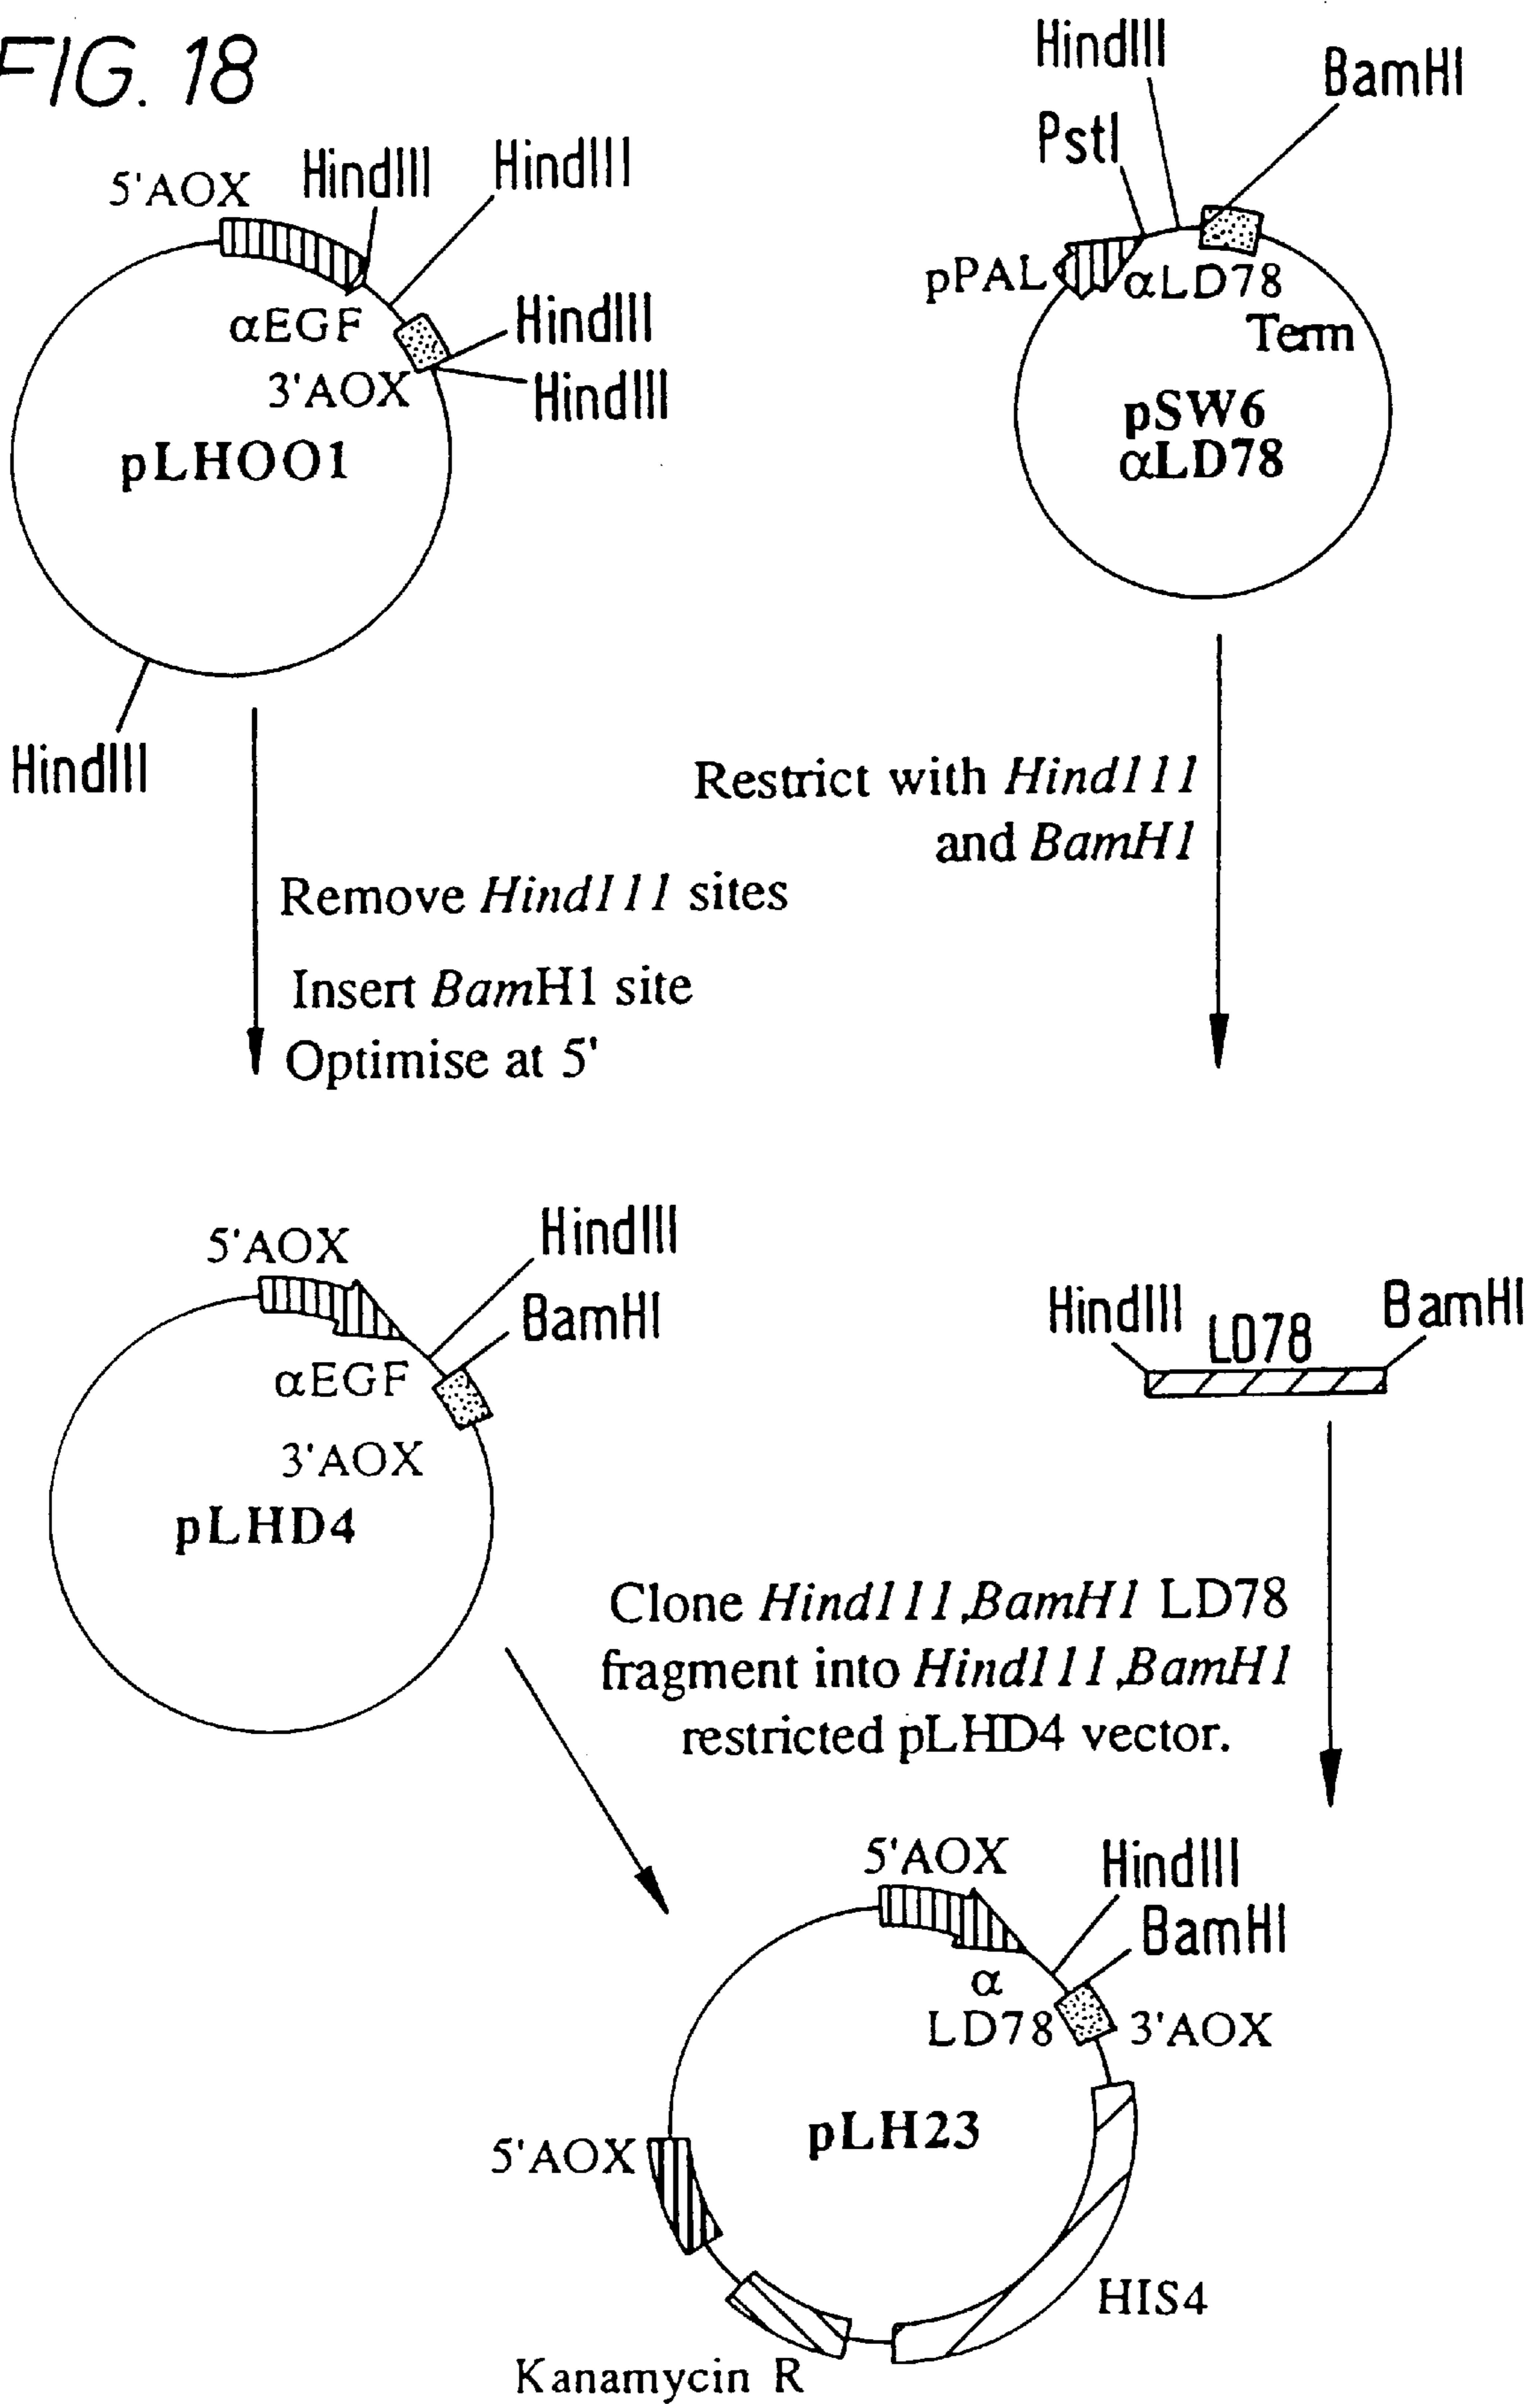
FIG. 18

5'AOX HindIII HindIII
αEGF HindIII
3'AOX HindIII
pLHOO1
HindIII

HindIII BamHI
PstI
pPAL αLD78
Term
pSW6
αLD78

Remove *Hind111* sites
Insert *Bam*H1 site
Optimise at 5'

Restrict with *Hind111* and *BamH1*

5'AOX HindIII
BamHI
αEGF
3'AOX
pLHD4

HindIII LD78 BamHI

Clone *Hind111,BamH1* LD78 fragment into *Hind111,BamH1* restricted pLHD4 vector.

5'AOX HindIII
BamHI
α
LD78 3'AOX
5'AOX
pLH23
HIS4
Kanamycin R